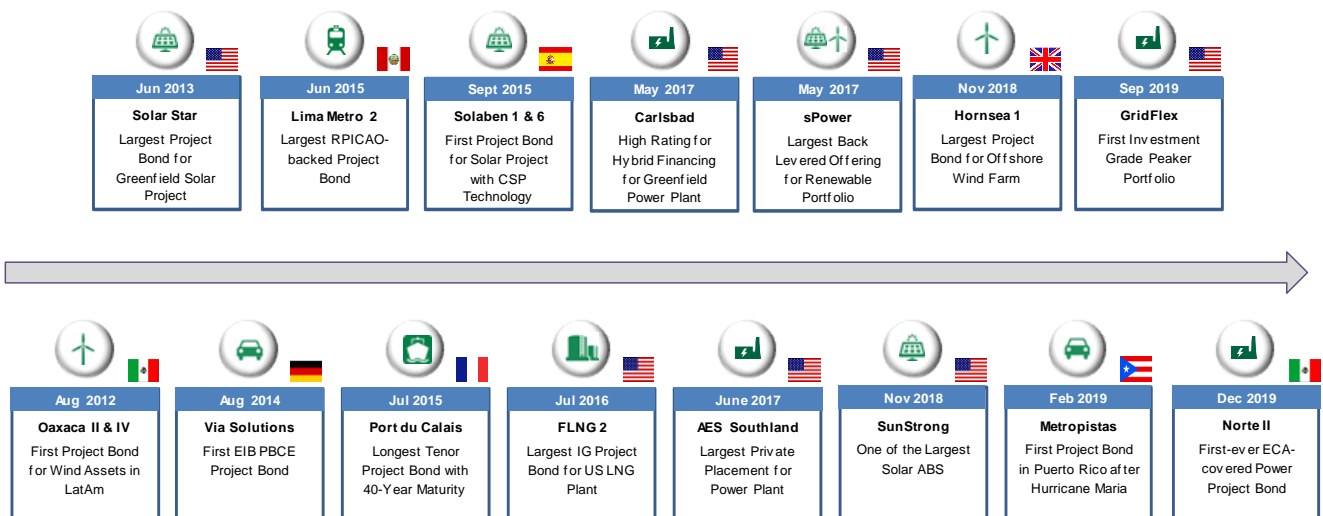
Jun 2013
Solar Star
Largest Project Bond for Greenfield Solar Project

Jun 2015
Lima Metro 2
Largest RPICAO-backed Project Bond

Sept 2015
Solaben 1 & 6
First Project Bond for Solar Project with CSP Technology

May 2017
Carlsbad
High Rating for Hybrid Financing for Greenfield Power Plant

May 2017
sPower
Largest Back Levered Offering for Renewable Portfolio

Nov 2018
Hornsea 1
Largest Project Bond for Offshore Wind Farm

Sep 2019
GridFlex
First Investment Grade Peaker Portfolio

Aug 2012
Oaxaca II & IV
First Project Bond for Wind Assets in LatAm

Aug 2014
Via Solutions
First EIB PBCE Project Bond

Jul 2015
Port du Calais
Longest Tenor Project Bond with 40-Year Maturity

Jul 2016
FLNG 2
Largest IG Project Bond for US LNG Plant

June 2017
AES Southland
Largest Private Placement for Power Plant

Nov 2018
SunStrong
One of the Largest Solar ABS

Feb 2019
Metropistas
First Project Bond in Puerto Rico after Hurricane Maria

Dec 2019
Norte II
First-ever ECA-covered Power Project Bond